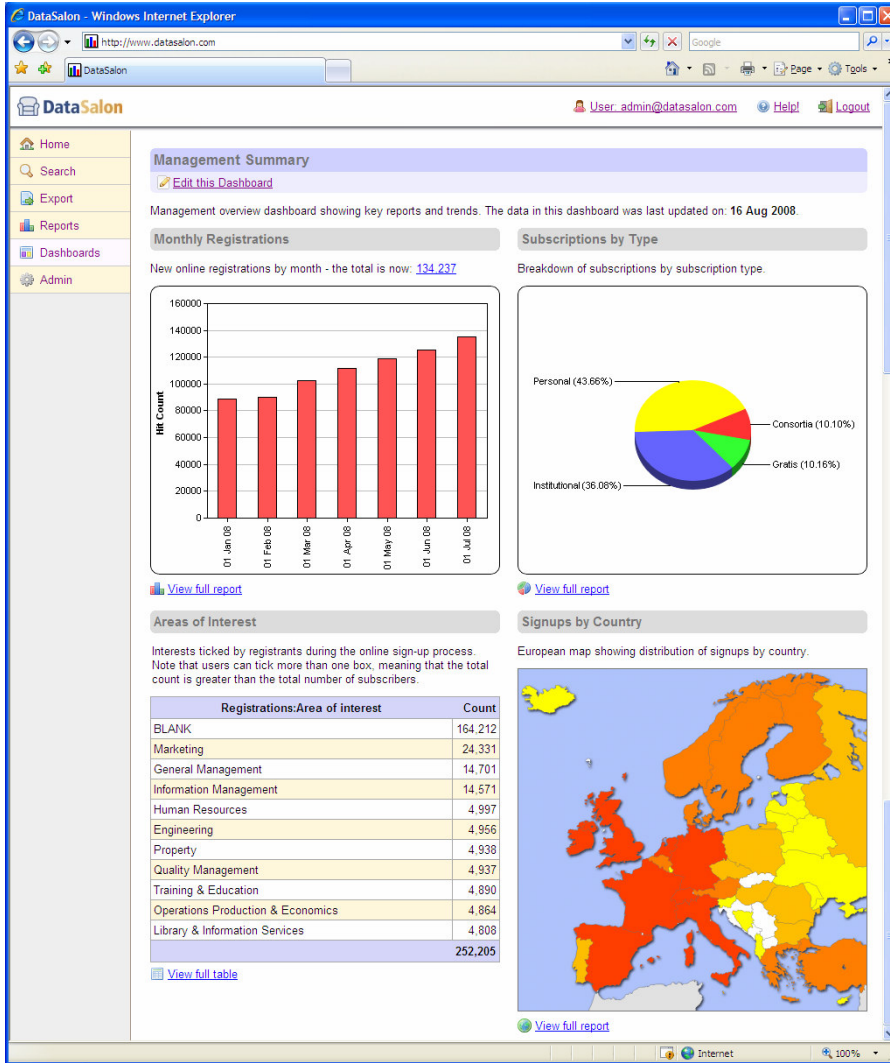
DataSalon - Windows Internet Explorer

http://www.datasalon.com

Google

DataSalon

Page Tools

DataSalon

User: admin@datasalon.com Help! Logout

Home
Search
Export
Reports
Dashboards
Admin

Management Summary

Edit this Dashboard

Management overview dashboard showing key reports and trends. The data in this dashboard was last updated on: **16 Aug 2008**.

Monthly Registrations

New online registrations by month - the total is now: 134,237

160000
140000
120000
100000
80000
60000
40000
20000
0

Hit Count

01 Jan 08
01 Feb 08
01 Mar 08
01 Apr 08
01 May 08
01 Jun 08
01 Jul 08

View full report

Subscriptions by Type

Breakdown of subscriptions by subscription type.

Personal (43.66%)
Consortia (10.10%)
Gratis (10.16%)
Institutional (36.08%)

View full report

Areas of Interest

Interests ticked by registrants during the online sign-up process. Note that users can tick more than one box, meaning that the total count is greater than the total number of subscribers.

| Registrations:Area of interest | Count |
|---|---|
| BLANK | 164,212 |
| Marketing | 24,331 |
| General Management | 14,701 |
| Information Management | 14,571 |
| Human Resources | 4,997 |
| Engineering | 4,956 |
| Property | 4,938 |
| Quality Management | 4,937 |
| Training & Education | 4,890 |
| Operations Production & Economics | 4,864 |
| Library & Information Services | 4,808 |
| | 252,205 |

View full table

Signups by Country

European map showing distribution of signups by country.

View full report

Internet
100%